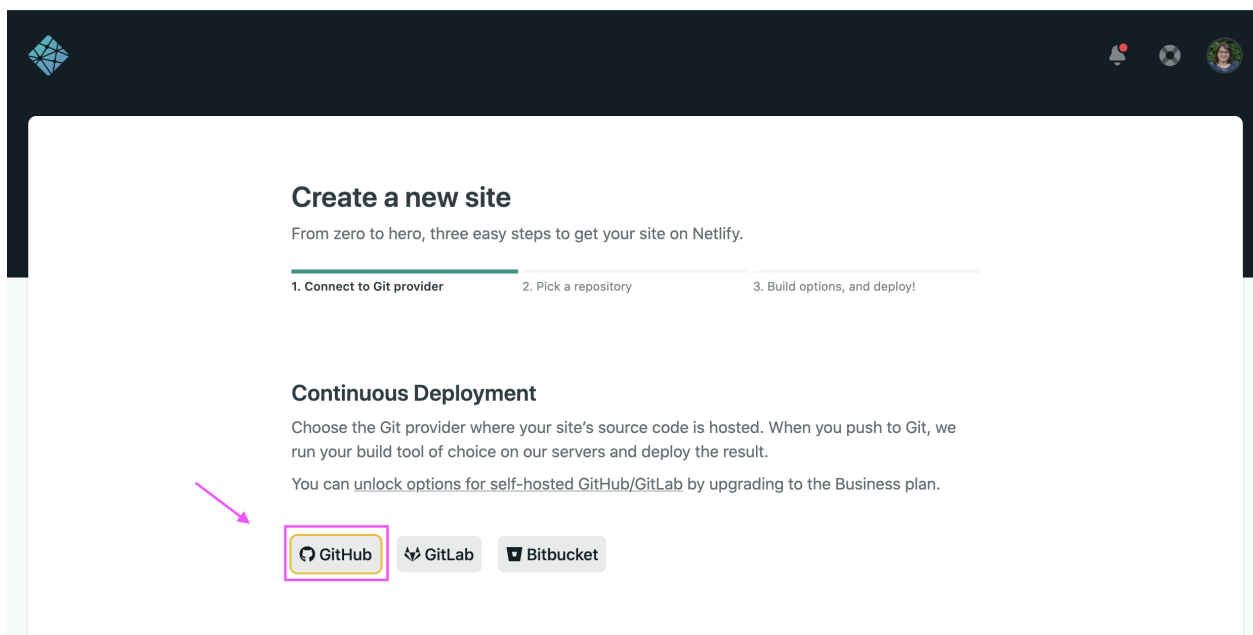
Create a new site

From zero to hero, three easy steps to get your site on Netlify.

1. Connect to Git provider
2. Pick a repository
3. Build options, and deploy!

Continuous Deployment

Choose the Git provider where your site's source code is hosted. When you push to Git, we run your build tool of choice on our servers and deploy the result.

You can unlock options for self-hosted GitHub/GitLab by upgrading to the Business plan.

GitHub
GitLab
Bitbucket